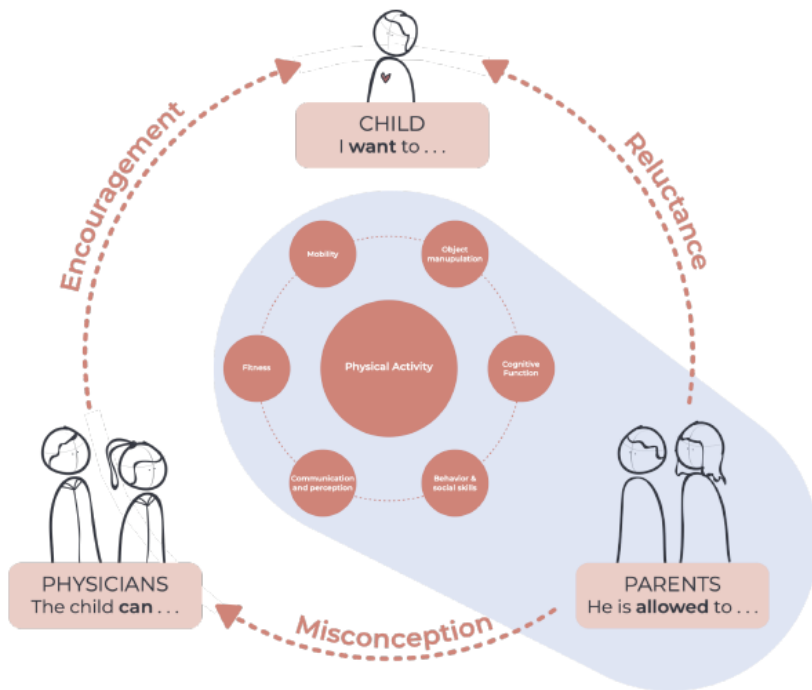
CHILD
I **want** to . . .

Encouragement

Reluctance

Mobility

Object manupulation

Fitness

Physical Activity

Cognitive Function

Communication and perception

Behavior & social skills

PHYSICIANS
The child **can** . . .

Misconception

PARENTS
He is **allowed** to . . .